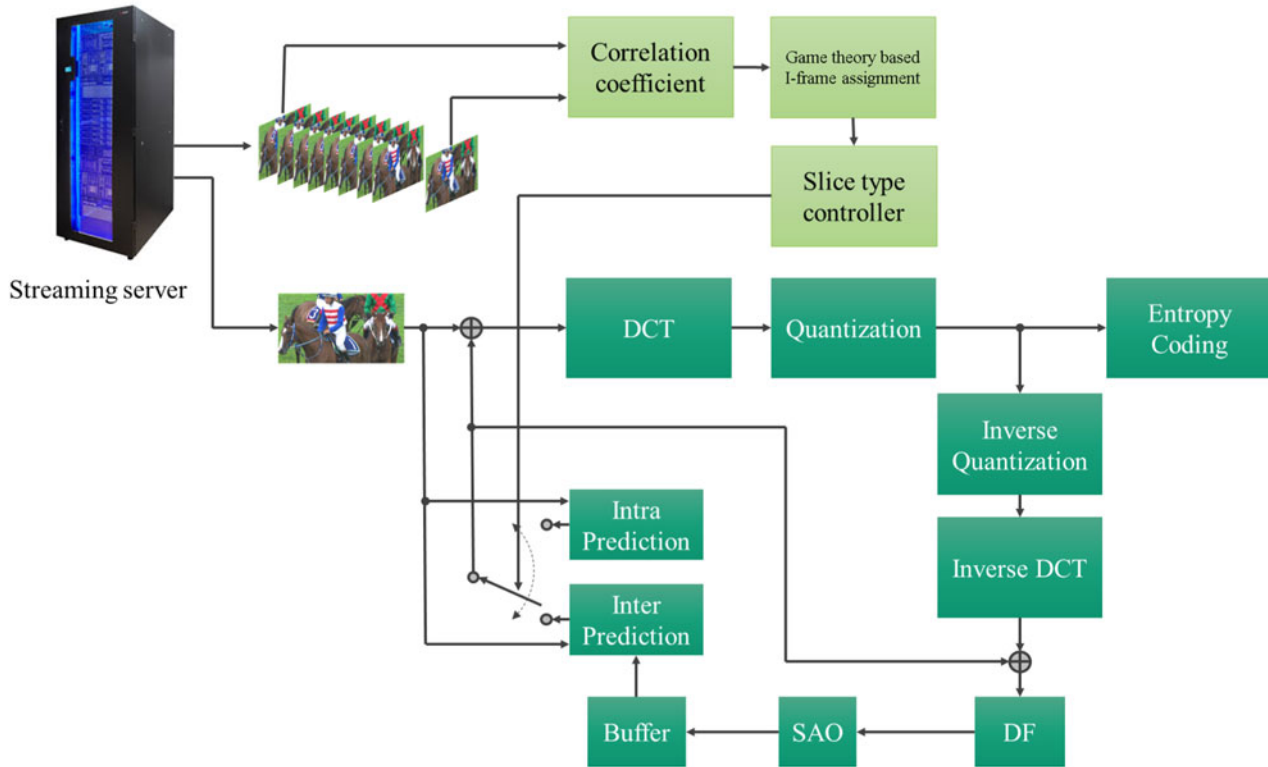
Correlation coefficient

Game theory based I-frame assignment

Slice type controller

Streaming server

DCT

Quantization

Entropy Coding

Inverse Quantization

Intra Prediction

Inverse DCT

Inter Prediction

Buffer

SAO

DF